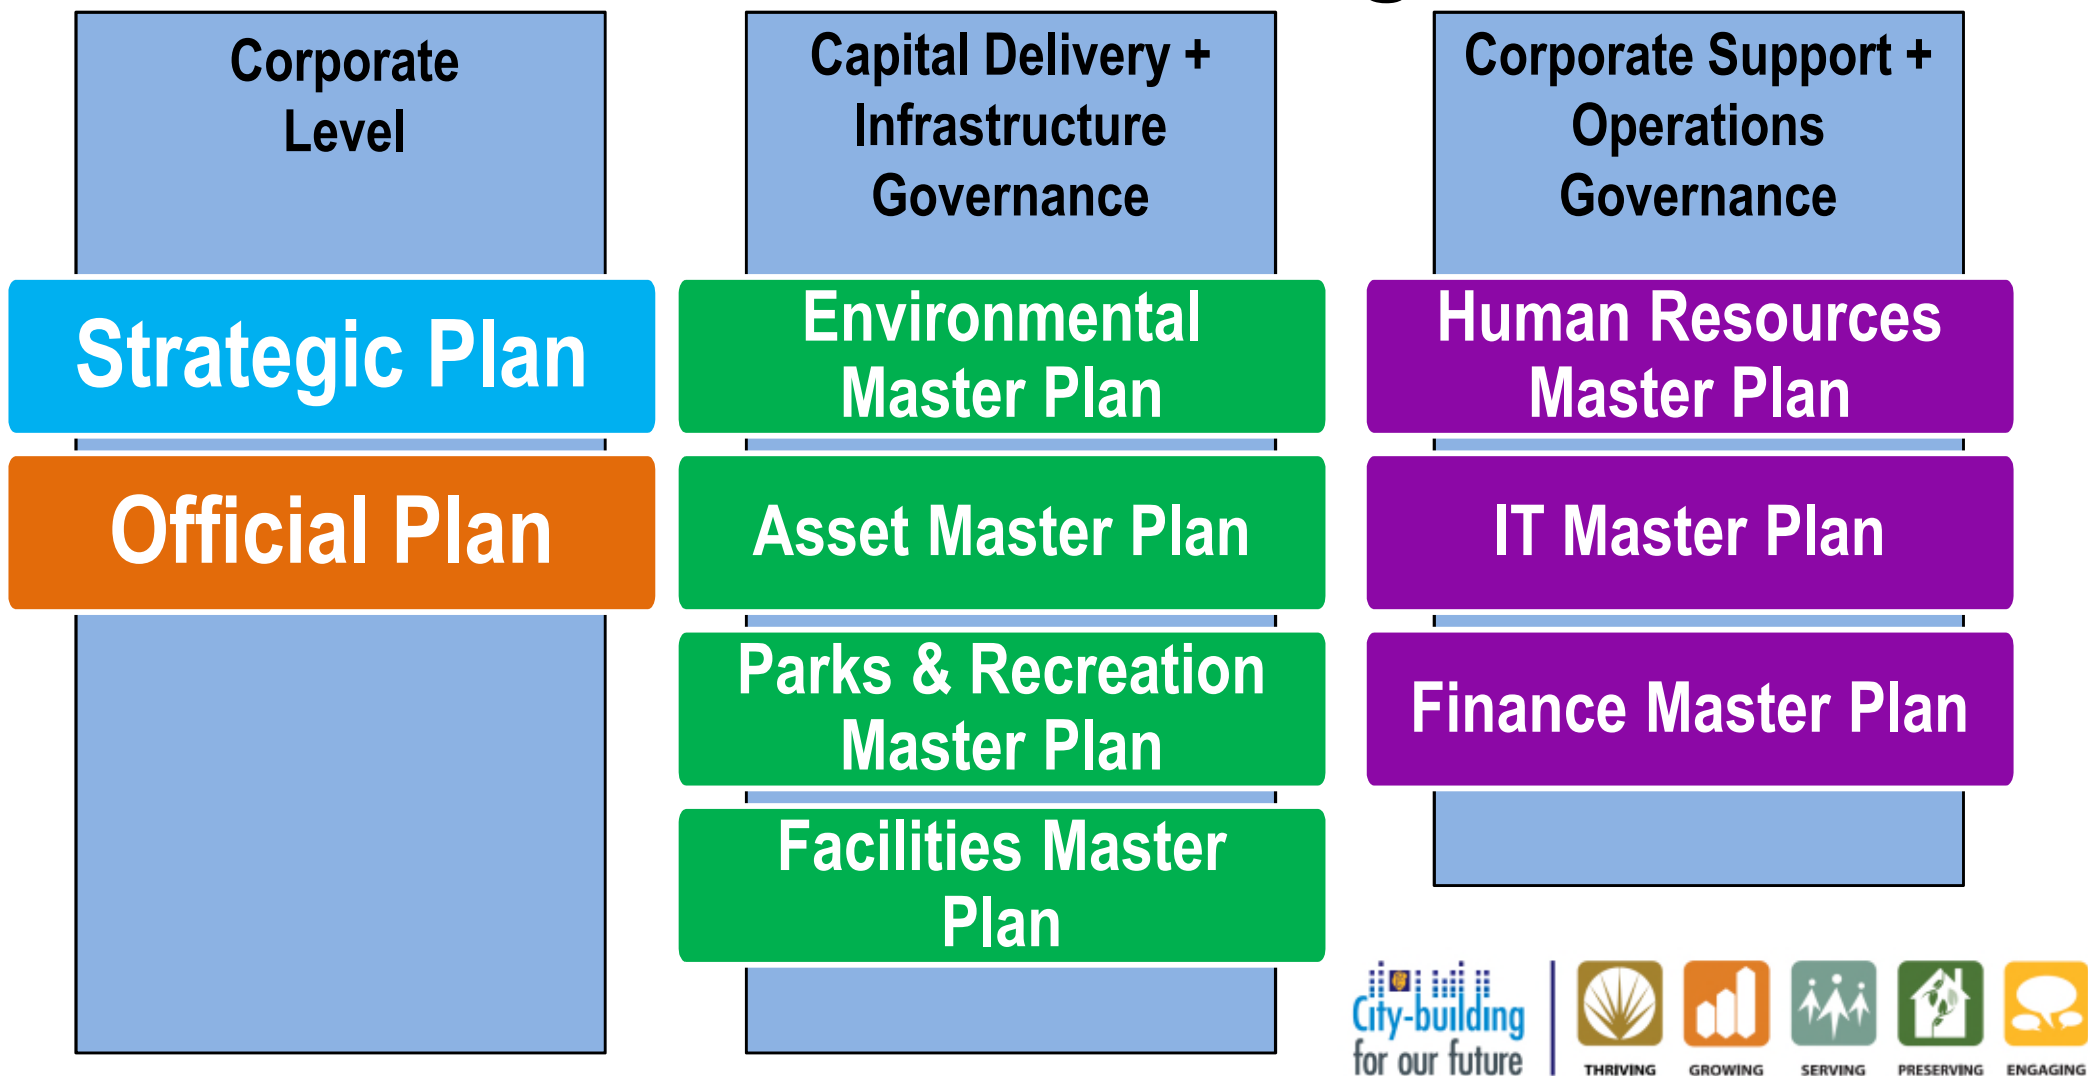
Corporate Level

Strategic Plan

Official Plan

Capital Delivery + Infrastructure Governance

Environmental Master Plan

Asset Master Plan

Parks & Recreation Master Plan

Facilities Master Plan

Corporate Support + Operations Governance

Human Resources Master Plan

IT Master Plan

Finance Master Plan

City-building for our future

THRIVING GROWING SERVING PRESERVING ENGAGING